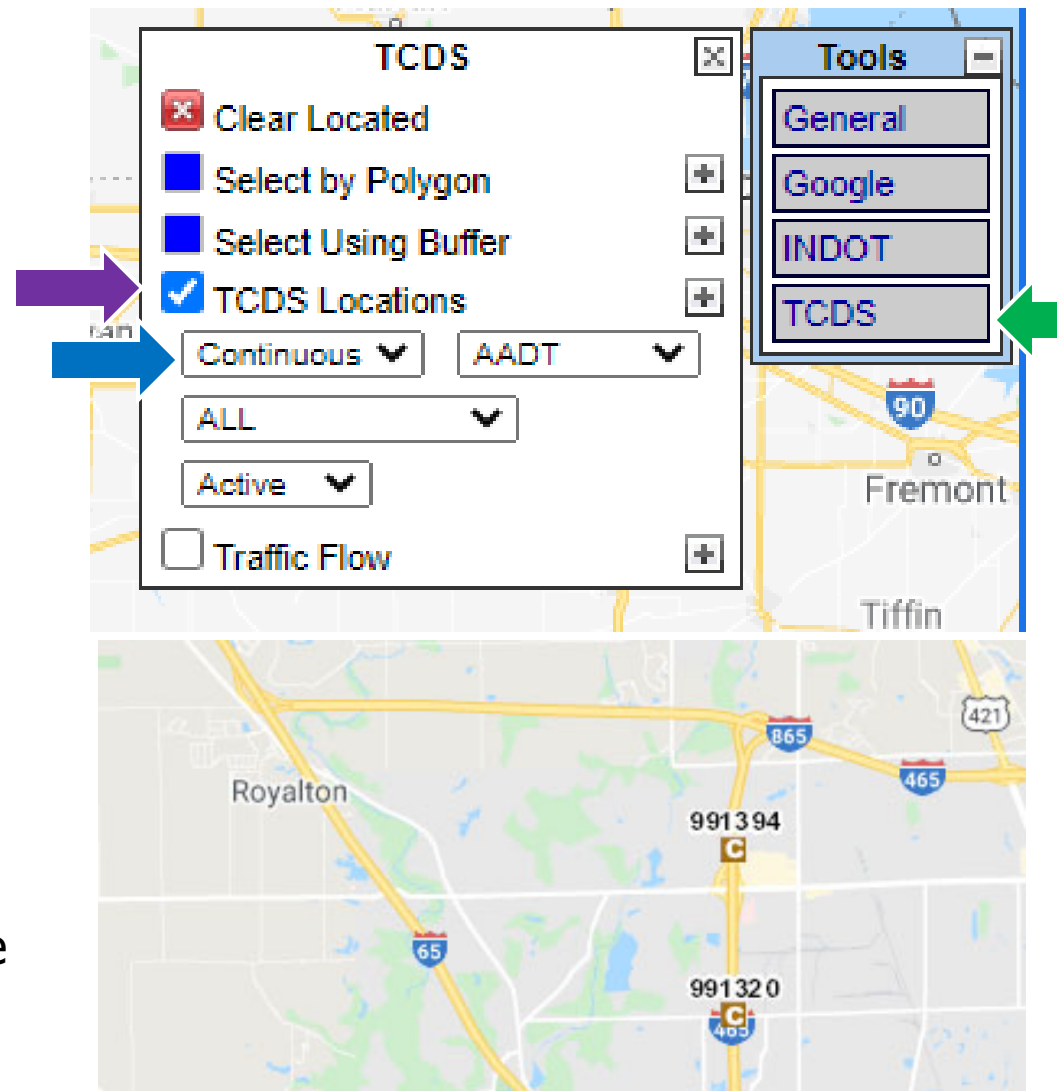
TCDS
Clear Located
Select by Polygon
Select Using Buffer
TCDS Locations
Continuous
AADT
ALL
Active
Traffic Flow

Tools
General
Google
INDOT
TCDS

90
Fremont
Tiffin

421
865
465
Royalton
991394
C
65
991320
C
465

e